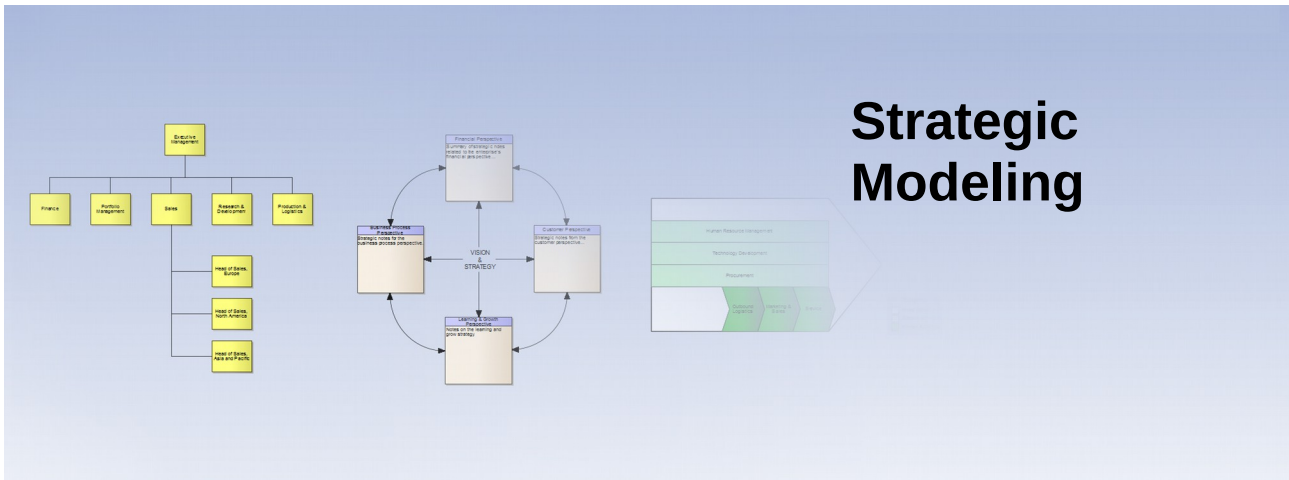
Executive Management

Finance

Portfolio Management

Sales

Research & Development

Production & Logistics

Head of Sales, Europe

Head of Sales, North America

Head of Sales, Asia and Pacific

Financial Perspective
Summary: strategy's notes related to the enterprise's financial perspective...

Business Process Perspective
Strategic notes for the business process perspective.

VISION
&
STRATEGY

Customer Perspective
Strategic notes from the customer perspective...

Learning & Growth Perspective
Notes on the learning and grow strategy.

Human Resource Management

Technology Development

Procurement

Inbound Logistics

Operations

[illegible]

Strategic Modeling